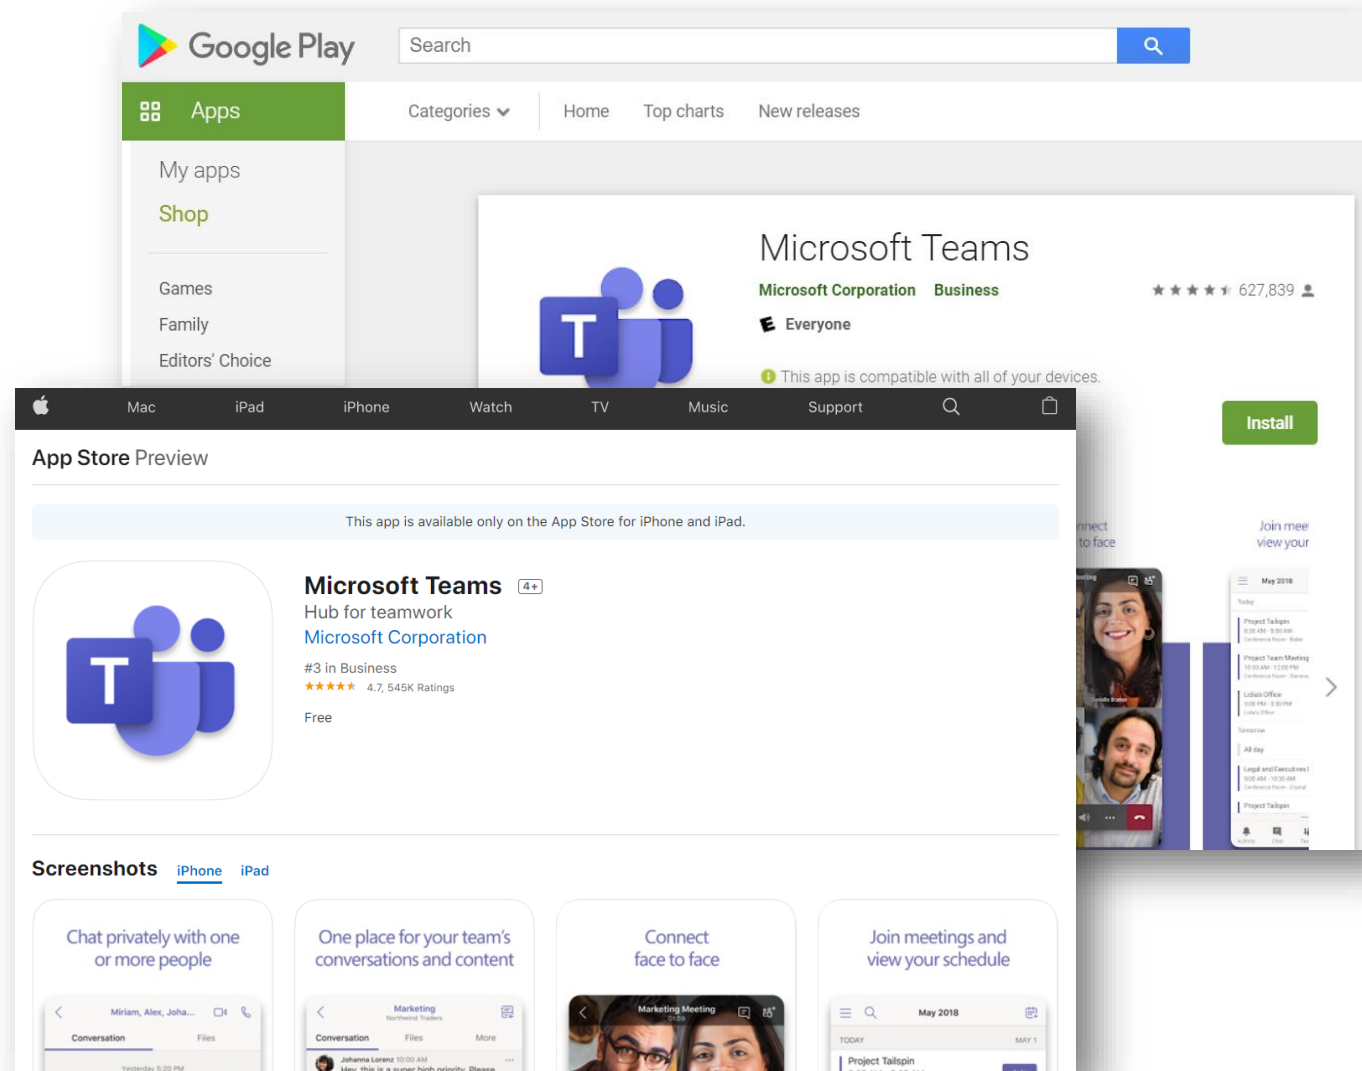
Google Play

Search

Apps

Categories

Home

Top charts

New releases

My apps

Shop

Games

Family

Editors' Choice

Microsoft Teams

Microsoft Corporation Business

627,839

Everyone

This app is compatible with all of your devices.

Install

nnect to face

Join mee view your

May 2018

Mac iPad iPhone Watch TV Music Support

App Store Preview

This app is available only on the App Store for iPhone and iPad.

Microsoft Teams 4+

Hub for teamwork

Microsoft Corporation

#3 in Business

4.7, 545K Ratings

Free

Screenshots iPhone iPad

Chat privately with one or more people

One place for your team's conversations and content

Connect face to face

Join meetings and view your schedule

Miriam, Alex, Joha...

Conversation Files

Marketing Northwind Traders

Conversation Files More

Johanna Lorenz 10:00 AM

Marketing Meeting

May 2018

TODAY MAY 1

Project Tailspin